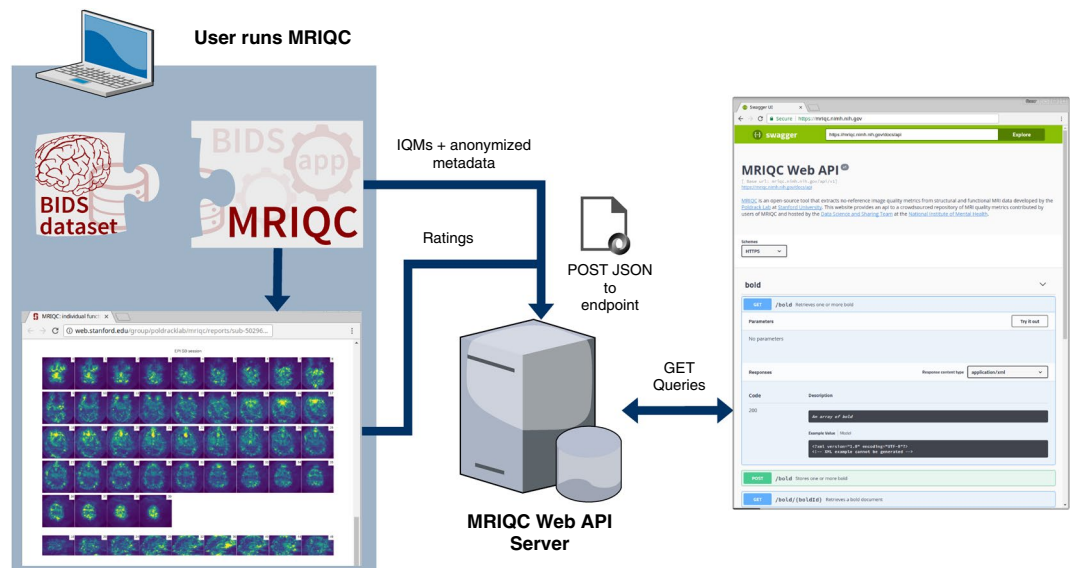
User runs MRIQC

BIDS dataset

BIDS app

MRIQC

MRIQC: individual func

web.stanford.edu/group/poldracklab/mriqc/reports/sub-50296...

IQMs + anonymized metadata

Ratings

POST JSON to endpoint

GET Queries

MRIQC Web API Server

Swagger UI

Secure | https://mriqc.nimh.nih.gov

swagger

https://mriqc.nimh.nih.gov/docs/api

Explore

MRIQC Web API

https://mriqc.nimh.nih.gov/docs/api

MRIQC is an open-source tool that extracts no-reference image quality metrics from structural and functional MRI data developed by the Poldrack Lab at Stanford University. This website provides an api to a crowdsourced repository of MRI quality metrics contributed by users of MRIQC and hosted by the Data Science and Sharing Team at the National Institute of Mental Health.

Schemes
HTTPS

bold

GET /bold Retrieves one or more bold

Parameters

Try it out

No parameters

Responses

Response content type application/xml

Code Description

200 An array of bold

Example Value Model

<?xml version="1.0" encoding="UTF-8"?>
<!-- XML example cannot be generated -->

POST /bold Stores one or more bold

GET /bold/{boldId} Retrieves a bold document